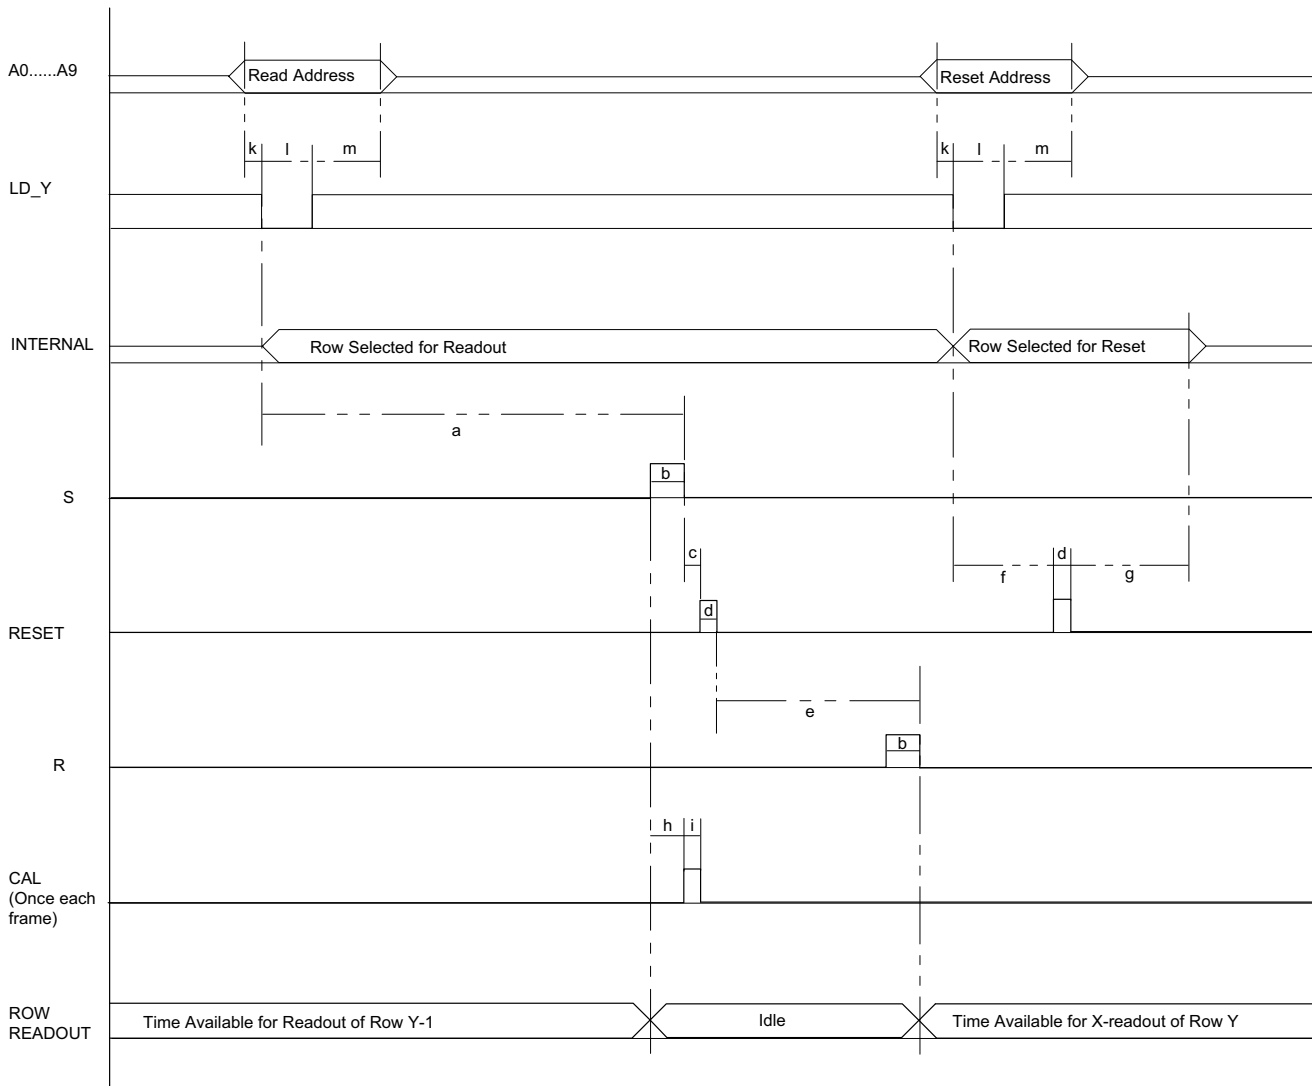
A0......A9

Read Address

Reset Address

k l m

k l m

LD_Y

INTERNAL

Row Selected for Readout

Row Selected for Reset

a

S

b

c

d

f

g

RESET

d

e

R

b

h i

CAL (Once each frame)

ROW READOUT

Time Available for Readout of Row Y-1

Idle

Time Available for X-readout of Row Y